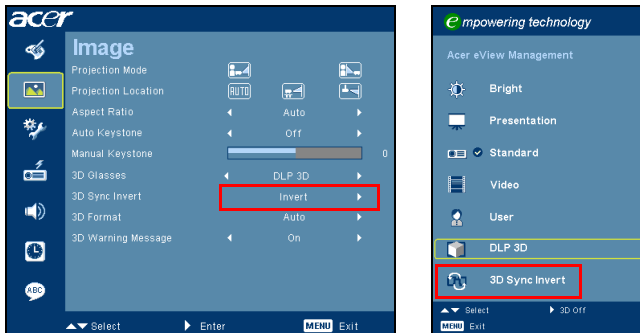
acer

Image

Projection Mode

Projection Location

AUTO

Aspect Ratio

Auto

Auto Keystone

Off

Manual Keystone

0

3D Glasses

DLP 3D

3D Sync Invert

Invert

3D Format

Auto

3D Warning Message

On

Select

Enter

MENU Exit

empowering technology

Acer eView Management

Bright

Presentation

Standard

Video

User

DLP 3D

3D Sync Invert

Select

3D Off

MENU Exit